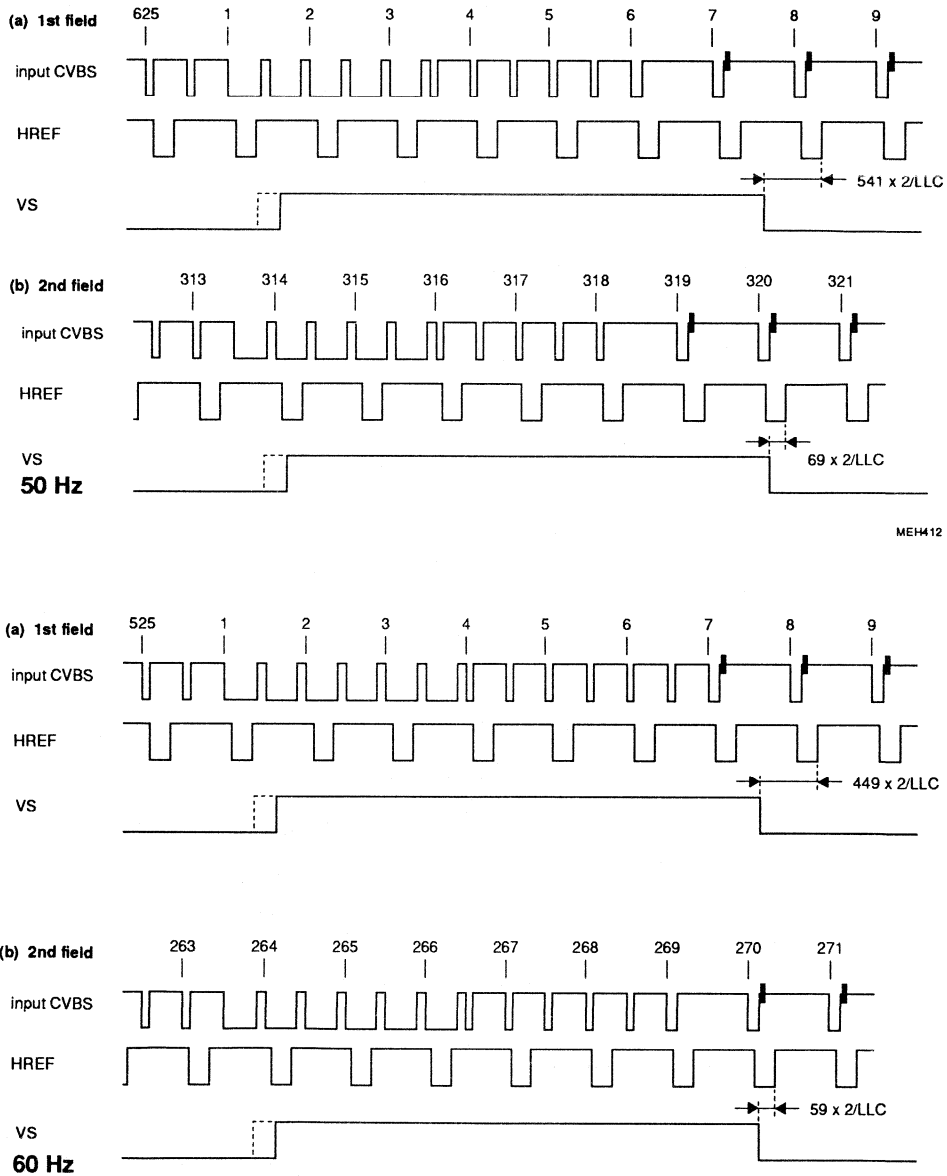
(a) 1st field

625 1 2 3 4 5 6 7 8 9

input CVBS

HREF

541 x 2/LLC

VS

(b) 2nd field

313 314 315 316 317 318 319 320 321

input CVBS

HREF

69 x 2/LLC

VS

50 Hz

MEH412

(a) 1st field

525 1 2 3 4 5 6 7 8 9

input CVBS

HREF

449 x 2/LLC

VS

(b) 2nd field

263 264 265 266 267 268 269 270 271

input CVBS

HREF

59 x 2/LLC

VS

60 Hz